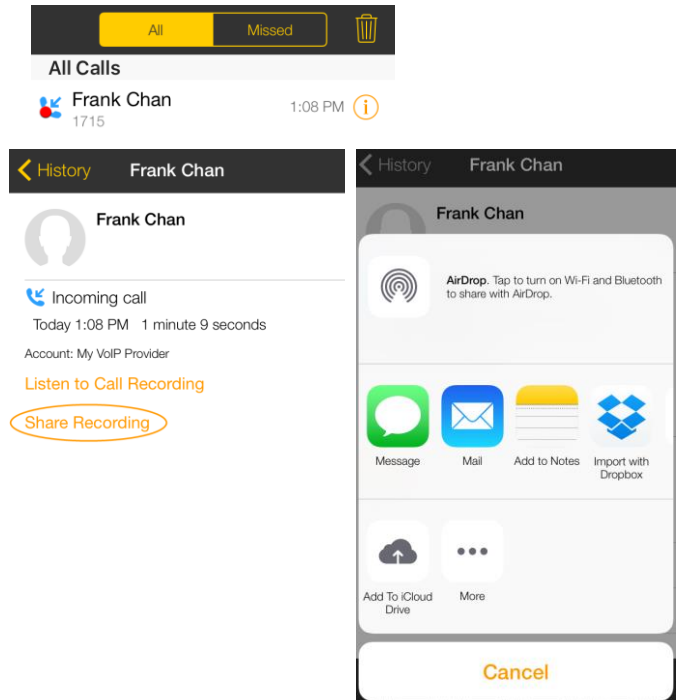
All Missed

All Calls

Frank Chan
1715
1:08 PM

History Frank Chan

Frank Chan

Incoming call
Today 1:08 PM 1 minute 9 seconds

Account: My VoIP Provider

Listen to Call Recording

Share Recording

History Frank Chan

Frank Chan

AirDrop. Tap to turn on Wi-Fi and Bluetooth to share with AirDrop.

Message

Mail

Add to Notes

Import with Dropbox

Add To iCloud Drive

More

Cancel